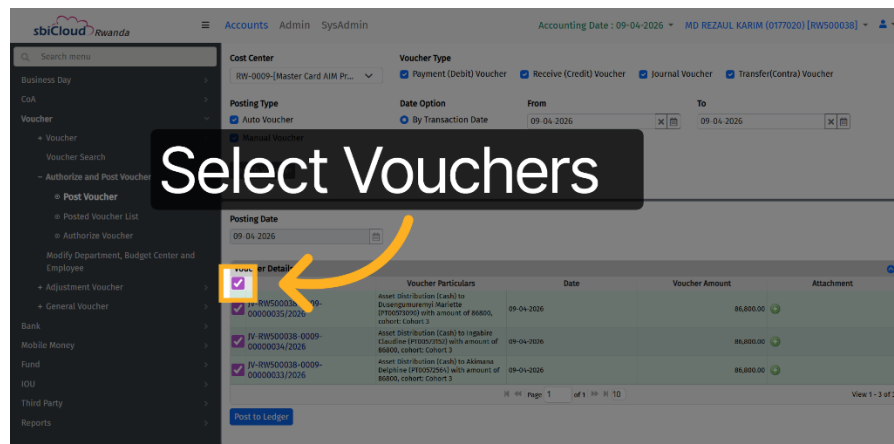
sbiCloud Rwanda

Accounts Admin SysAdmin

Accounting Date : 09-04-2026

MD REZAUL KARIM (0177020) [RW500038]

Search menu

Business Day

CoA

Voucher

+ Voucher

Voucher Search

− Authorize and Post Voucher

Post Voucher

Posted Voucher List

Authorize Voucher

Modify Department, Budget Center and Employee

+ Adjustment Voucher

+ General Voucher

Bank

Mobile Money

Fund

IOU

Third Party

Reports

Cost Center

RW-0009-(Master Card AIM Pr...

Voucher Type

Payment (Debit) Voucher

Receive (Credit) Voucher

Journal Voucher

Transfer(Contra) Voucher

Posting Type

Auto Voucher

Manual Voucher

Date Option

By Transaction Date

From

09-04-2026

To

09-04-2026

Select Vouchers

Posting Date

09-04-2026

Voucher Details

| | Voucher Particulars | Date | Voucher Amount | Attachment |
|---|---|---|---|---|
| JV-RW500038-0009-00000035/2026 | Asset Distribution (Cash) to Dusengumurenyi Mariette (PT0057300) with amount of 86800, cohort: Cohort 3 | 09-04-2026 | 86,800.00 | |
| JV-RW500038-0009-00000034/2026 | Asset Distribution (Cash) to Ingabire Claudine (PT0057352) with amount of 86800, cohort: Cohort 3 | 09-04-2026 | 86,800.00 | |
| JV-RW500038-0009-00000033/2026 | Asset Distribution (Cash) to Akimana Delphine (PT0057256) with amount of 86800, cohort: Cohort 3 | 09-04-2026 | 86,800.00 | |

Page 1 of 1 10

View 1 - 3 of

Post to Ledger